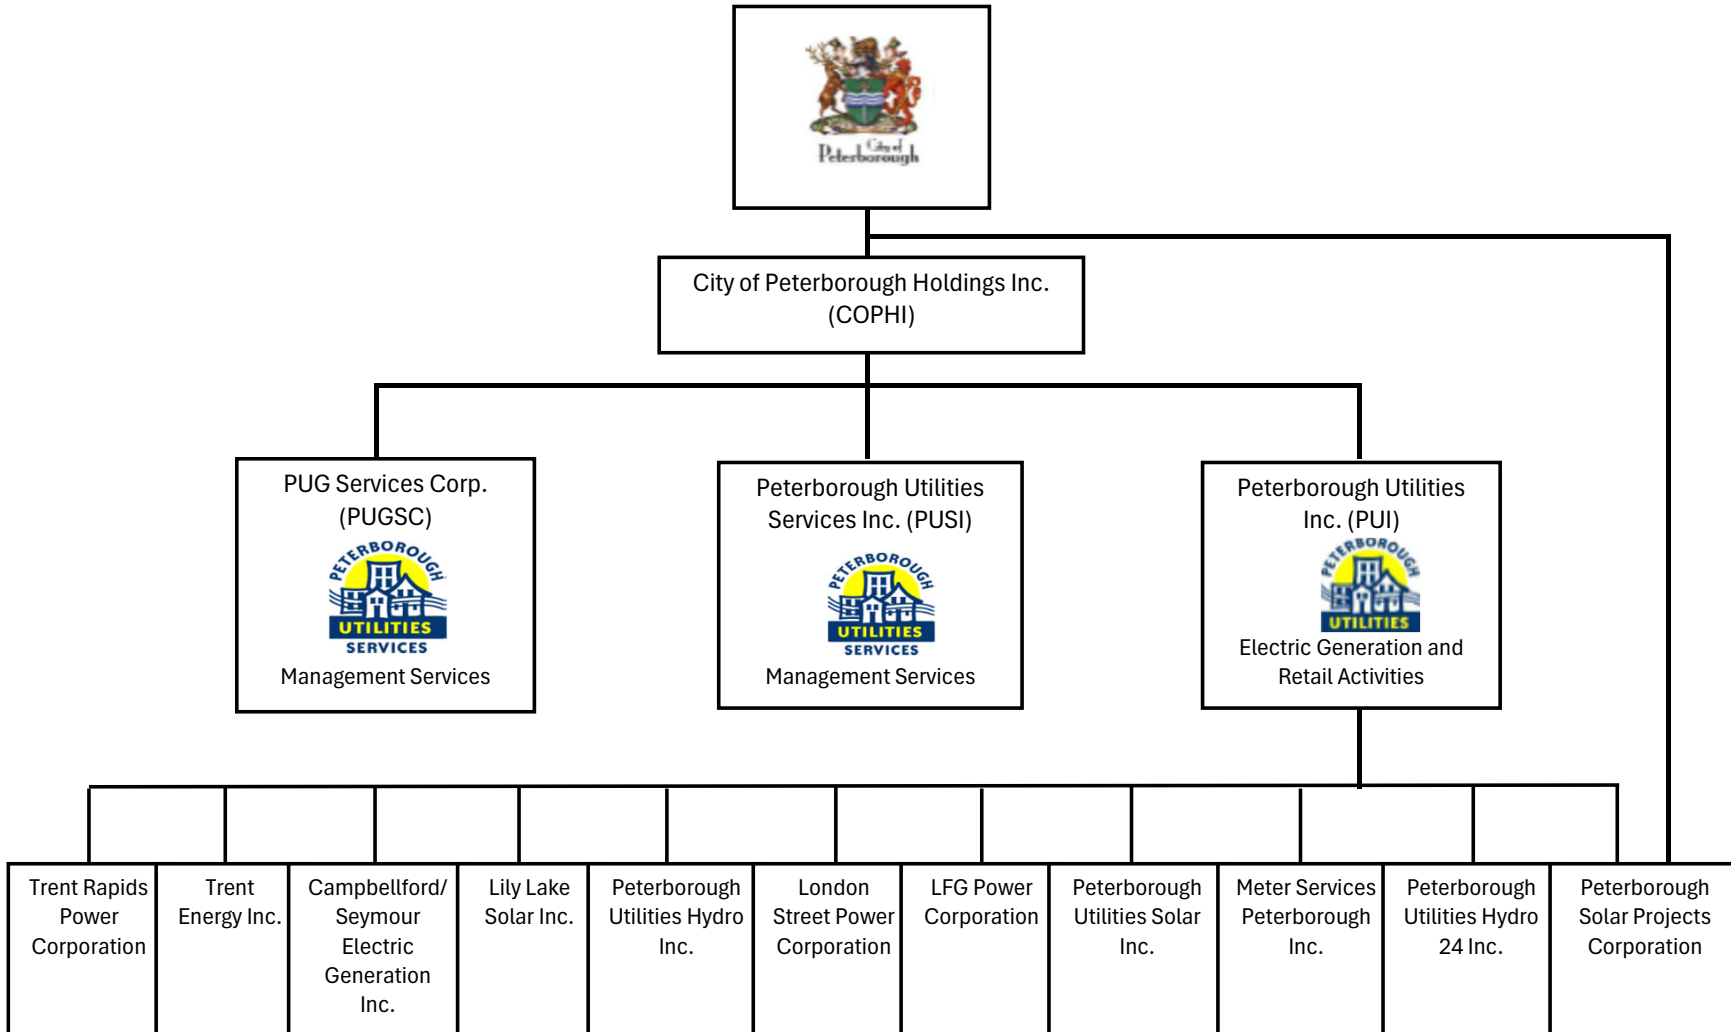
City of Peterborough

City of Peterborough Holdings Inc. (COPHI)

PUG Services Corp. (PUGSC)
PETERBOROUGH UTILITIES SERVICES
Management Services

Peterborough Utilities Services Inc. (PUSI)
PETERBOROUGH UTILITIES SERVICES
Management Services

Peterborough Utilities Inc. (PUI)
PETERBOROUGH UTILITIES
Electric Generation and Retail Activities

| Trent Rapids Power Corporation | Trent Energy Inc. | Campbellford/ Seymour Electric Generation Inc. | Lily Lake Solar Inc. | Peterborough Utilities Hydro Inc. | London Street Power Corporation | LFG Power Corporation | Peterborough Utilities Solar Inc. | Meter Services Peterborough Inc. | Peterborough Utilities Hydro 24 Inc. | Peterborough Solar Projects Corporation |
|---|---|---|---|---|---|---|---|---|---|---|